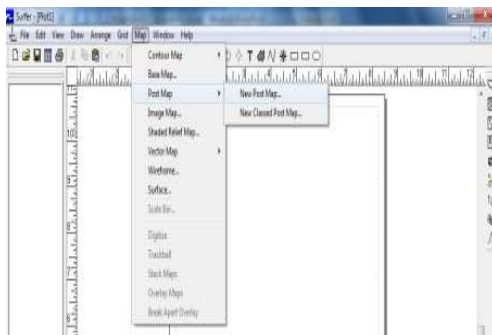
Surfer - [Plot1]

File Edit View Draw Arrange Grid Map Window Help

Contour Map
Base Map...
Post Map
Image Map...
Shaded Relief Map...
Vector Map
Wireframe...
Surface...
Scale Bar...
Digitize
Trackball
Stack Maps
Overlay Maps
Break Apart Overlay

New Post Map...
New Classed Post Map...

11
10
9
8
7
6
5